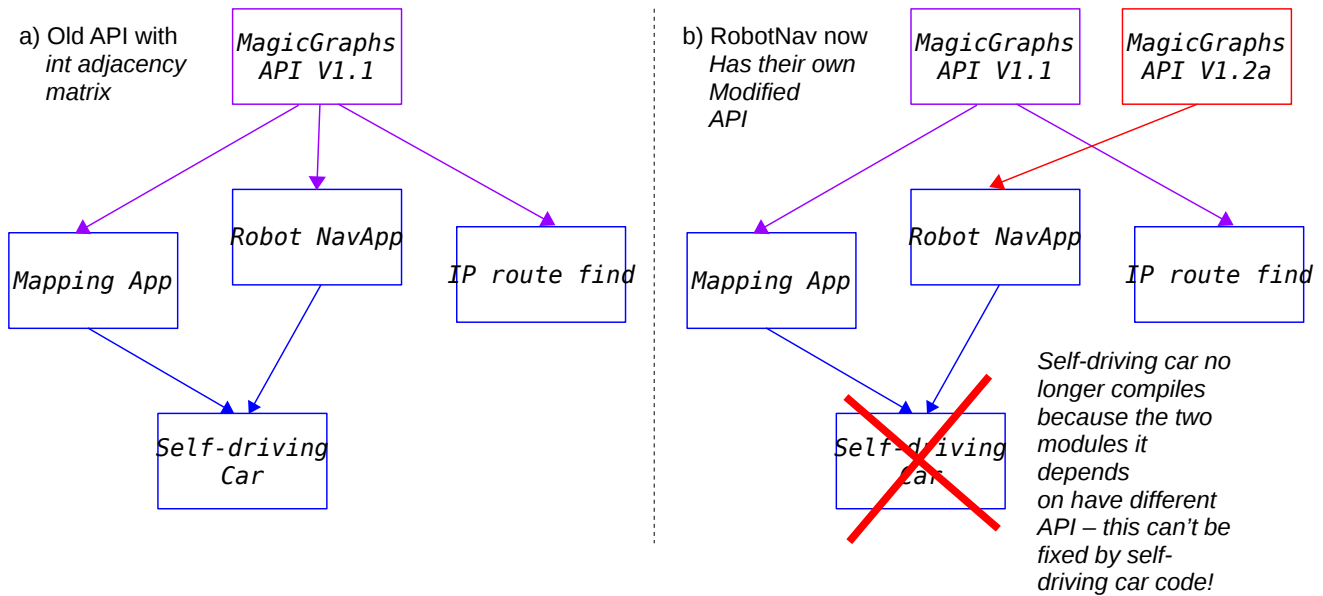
a) Old API with
int adjacency matrix

MagicGraphs API V1.1

Mapping App

Robot NavApp

IP route find

Self-driving Car

b) RobotNav now
Has their own Modified API

MagicGraphs API V1.1

MagicGraphs API V1.2a

Mapping App

Robot NavApp

IP route find

Self-driving Car

Self-driving car no longer compiles because the two modules it depends on have different API – this can't be fixed by self-driving car code!